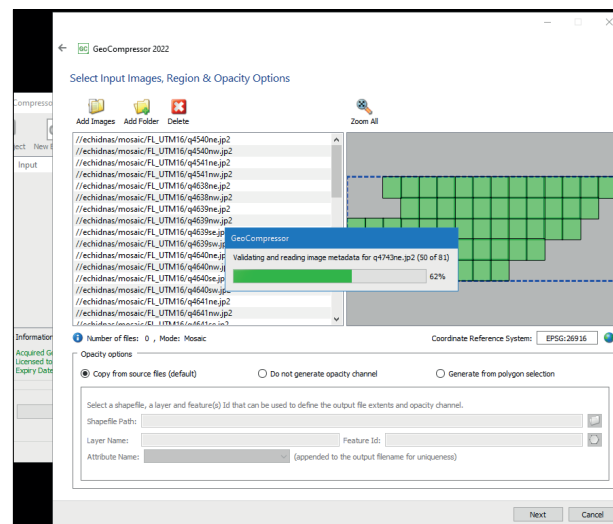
Compresso
ject New E
Input
Informatio
Acquired G
Licensed to
Expiry Date

GeoCompressor 2022

Select Input Images, Region & Opacity Options

Add Images Add Folder Delete

Zoom All

//echidnas/mosaic/FL_UTM16/q4540ne.jp2
//echidnas/mosaic/FL_UTM16/q4540nw.jp2
//echidnas/mosaic/FL_UTM16/q4541ne.jp2
//echidnas/mosaic/FL_UTM16/q4541nw.jp2
//echidnas/mosaic/FL_UTM16/q4638ne.jp2
//echidnas/mosaic/FL_UTM16/q4638nw.jp2
//echidnas/mosaic/FL_UTM16/q4639ne.jp2
//echidnas/mosaic/FL_UTM16/q4639nw.jp2
//echidnas/mosaic/FL_UTM16/q4639se.jp2
//echidnas/mosaic/FL_UTM16/q4639sw.jp2
//echidnas/mosaic/FL_UTM16/q4640ne.jp2
//echidnas/mosaic/FL_UTM16/q4640nw.jp2
//echidnas/mosaic/FL_UTM16/q4640se.jp2
//echidnas/mosaic/FL_UTM16/q4640sw.jp2
//echidnas/mosaic/FL_UTM16/q4641ne.jp2
//echidnas/mosaic/FL_UTM16/q4641nw.jp2
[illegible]

GeoCompressor

Validating and reading image metadata for q4743ne.jp2 (50 of 81)

62%

Number of files: 0 , Mode: Mosaic

Coordinate Reference System: EPSG:26916

Opacity options

Copy from source files (default)

Do not generate opacity channel

Generate from polygon selection

Select a shapefile, a layer and feature(s) Id that can be used to define the output file extents and opacity channel.

Shapefile Path:

Layer Name:

Feature Id:

Attribute Name:

(appended to the output filename for uniqueness)

Next

Cancel